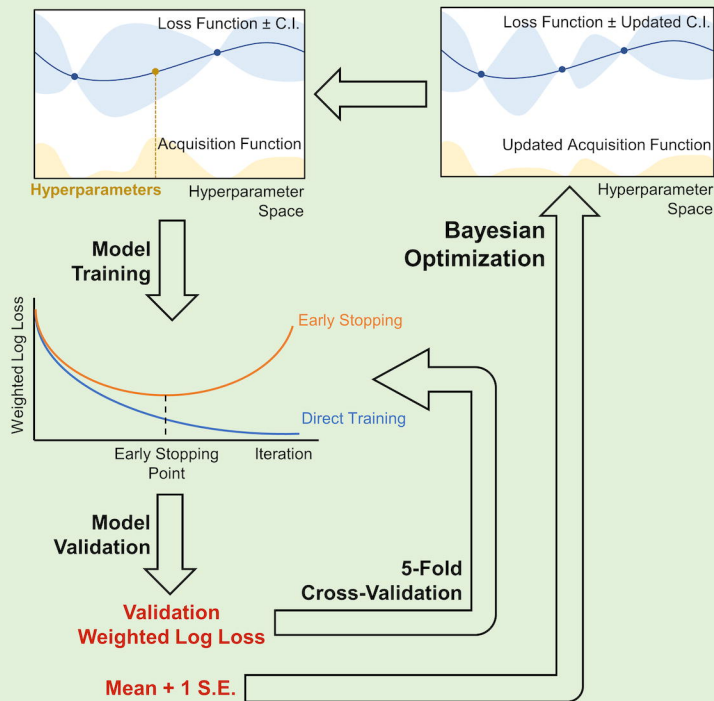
Loss Function ± C.I.

Acquisition Function

Hyperparameters

Hyperparameter Space

Loss Function ± Updated C.I.

Updated Acquisition Function

Hyperparameter Space

Bayesian Optimization

Model Training

Weighted Log Loss

Early Stopping

Direct Training

Early Stopping Point

Iteration

Model Validation

5-Fold Cross-Validation

Validation Weighted Log Loss

Mean + 1 S.E.